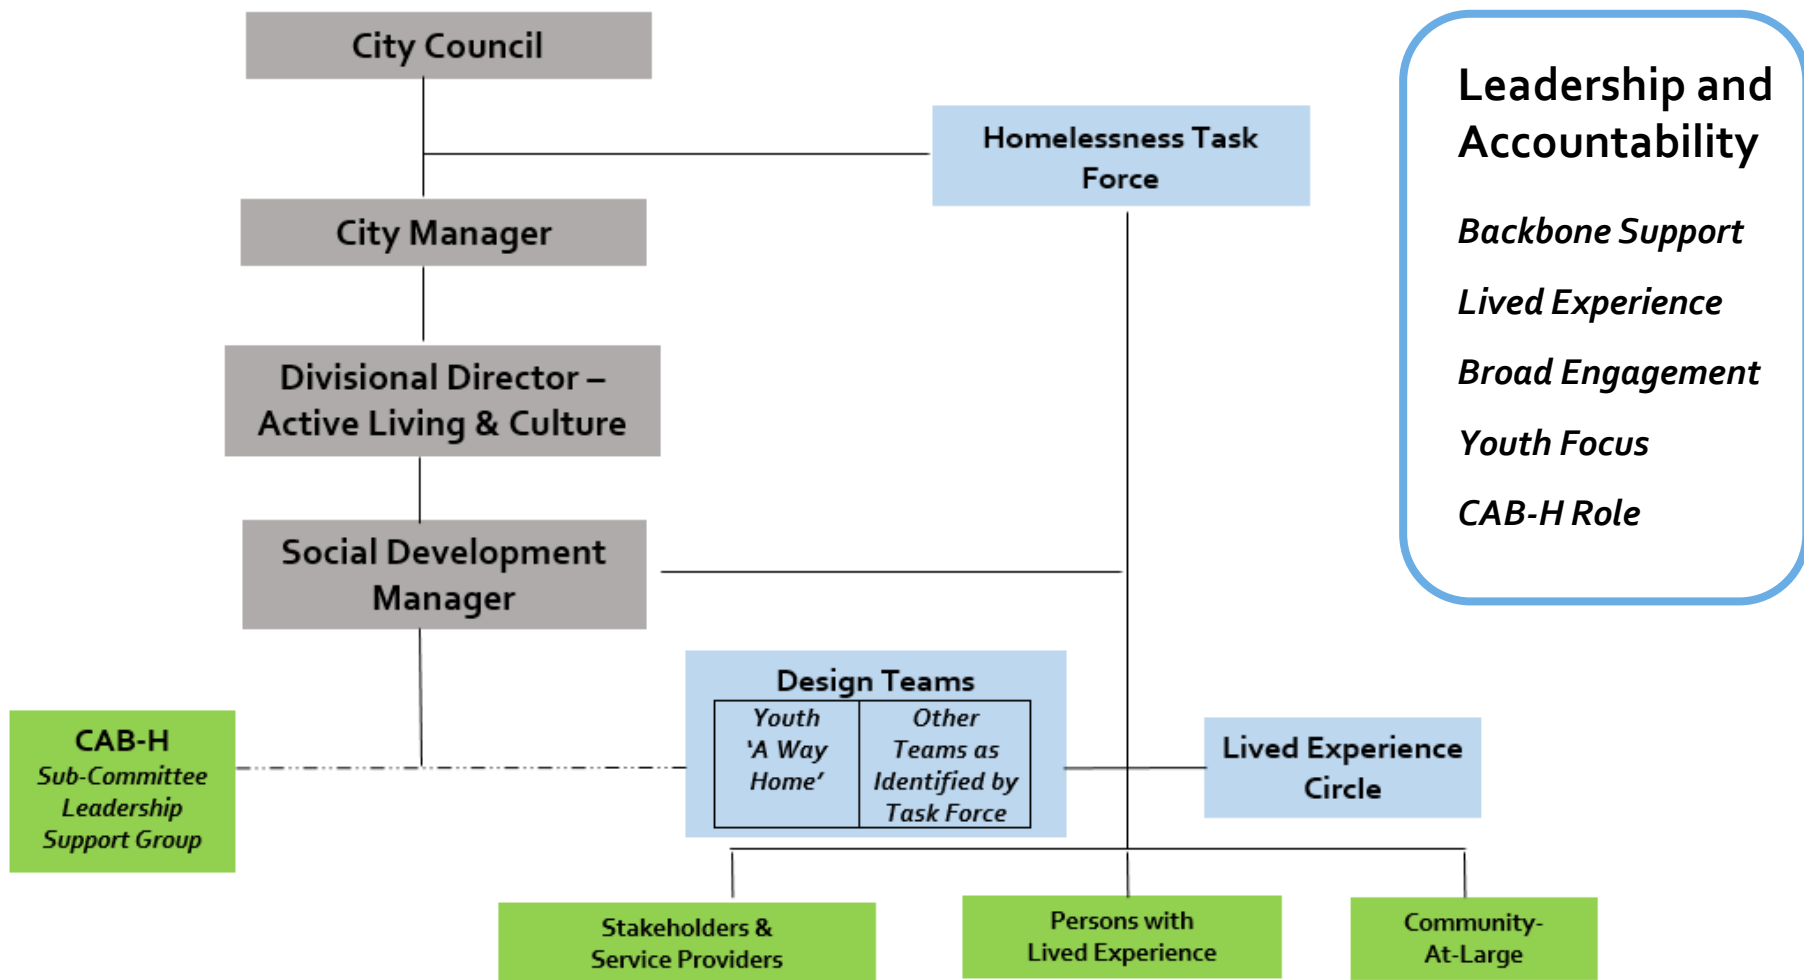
City Council

Homelessness Task Force

City Manager

Divisional Director – Active Living & Culture

Social Development Manager

CAB-H
Sub-Committee Leadership Support Group

Design Teams

| Youth 'A Way Home' | Other Teams as Identified by Task Force |
|---|---|

Lived Experience Circle

Stakeholders & Service Providers

Persons with Lived Experience

Community-At-Large

Leadership and Accountability

Backbone Support

Lived Experience

Broad Engagement

Youth Focus

CAB-H Role